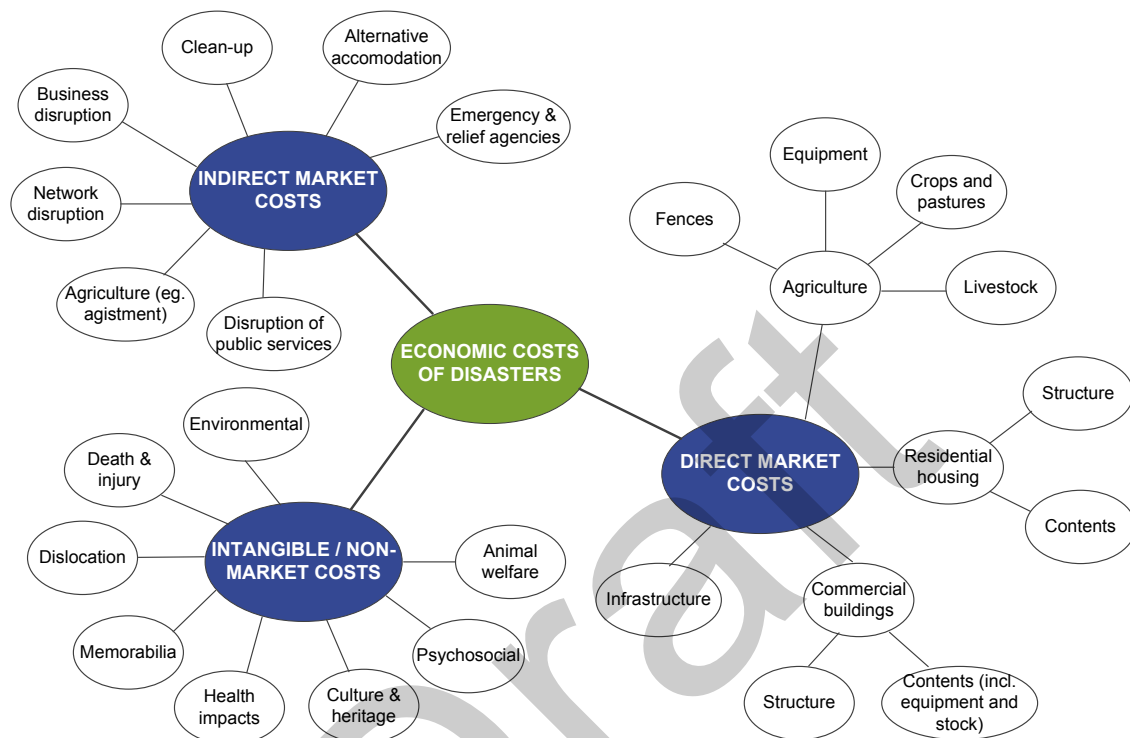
ECONOMIC COSTS OF DISASTERS

INDIRECT MARKET COSTS

Clean-up

Alternative accomodation

Emergency & relief agencies

Business disruption

Network disruption

Agriculture (eg. agistment)

Disruption of public services

DIRECT MARKET COSTS

Agriculture

Equipment

Fences

Crops and pastures

Livestock

Residential housing

Structure

Contents

Infrastructure

Commercial buildings

Structure

Contents (incl. equipment and stock)

INTANGIBLE / NON-MARKET COSTS

Environmental

Death & injury

Dislocation

Memorabilia

Health impacts

Culture & heritage

Psychosocial

Animal welfare

Draft